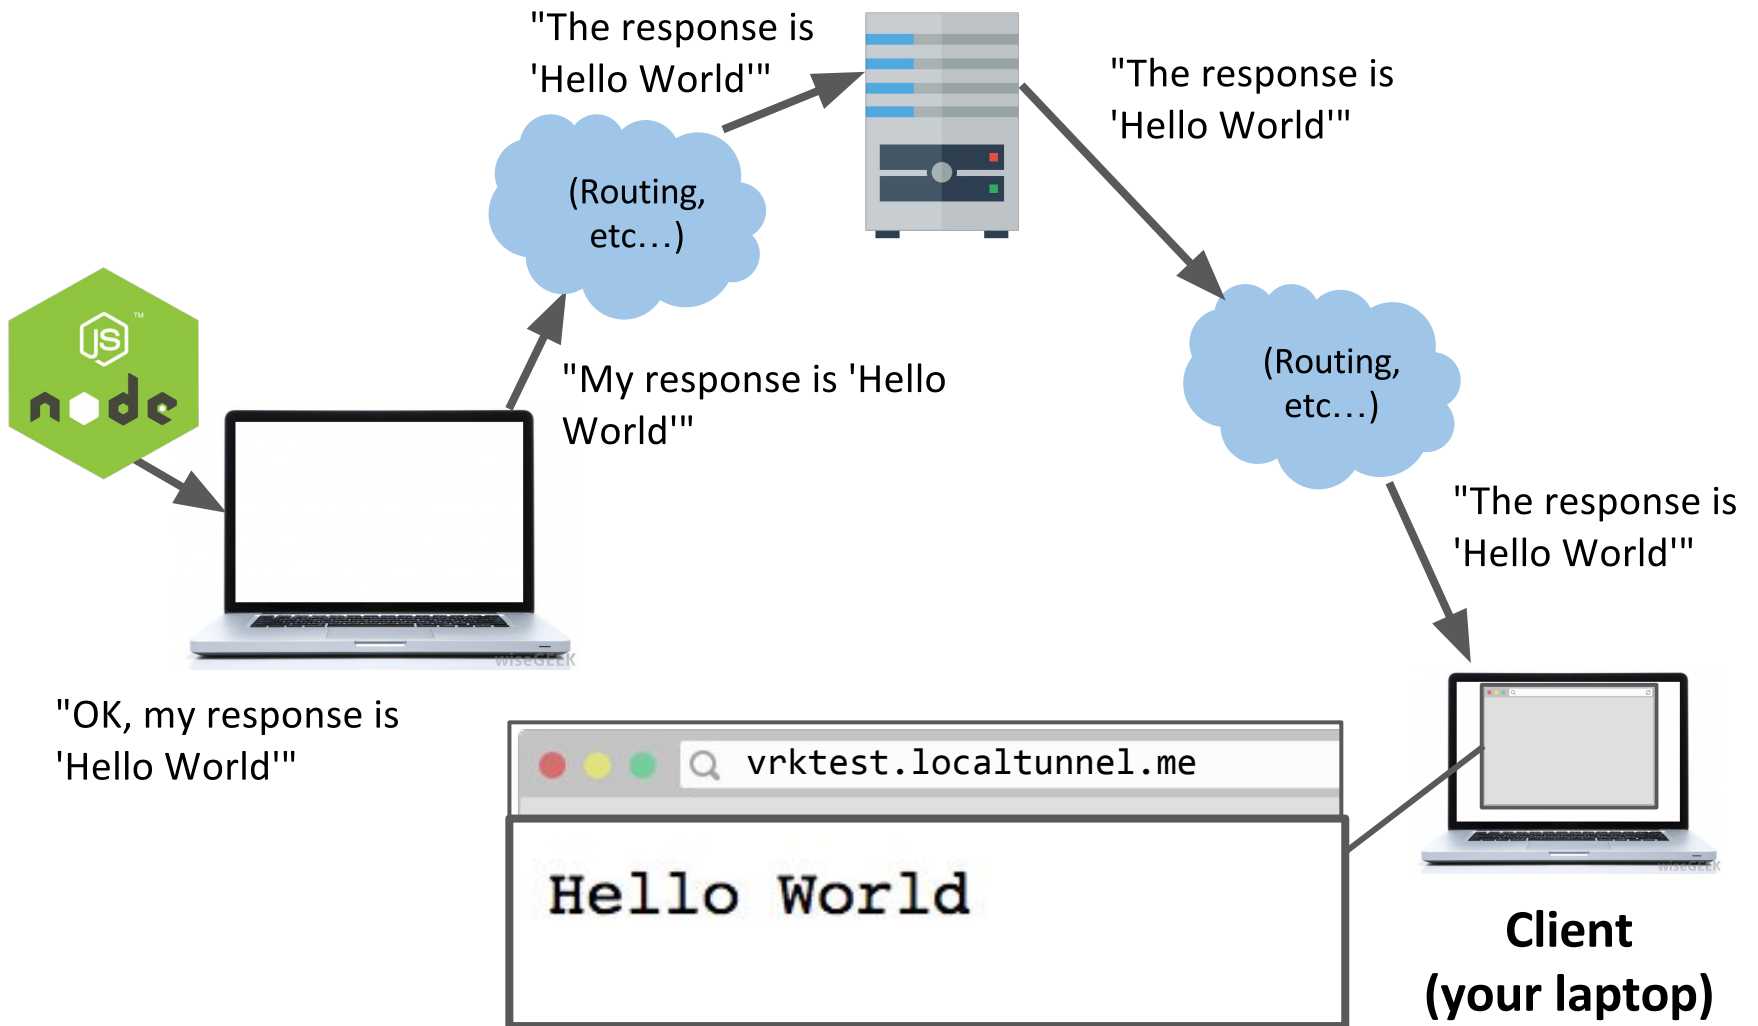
"The response is 'Hello World'"

"The response is 'Hello World'"

(Routing, etc…)

JS

node

"My response is 'Hello World'"

(Routing, etc…)

"The response is 'Hello World'"

WISEGEEK

"OK, my response is 'Hello World'"

vrktest.localtunnel.me

Hello World

WISEGEEK

Client
(your laptop)